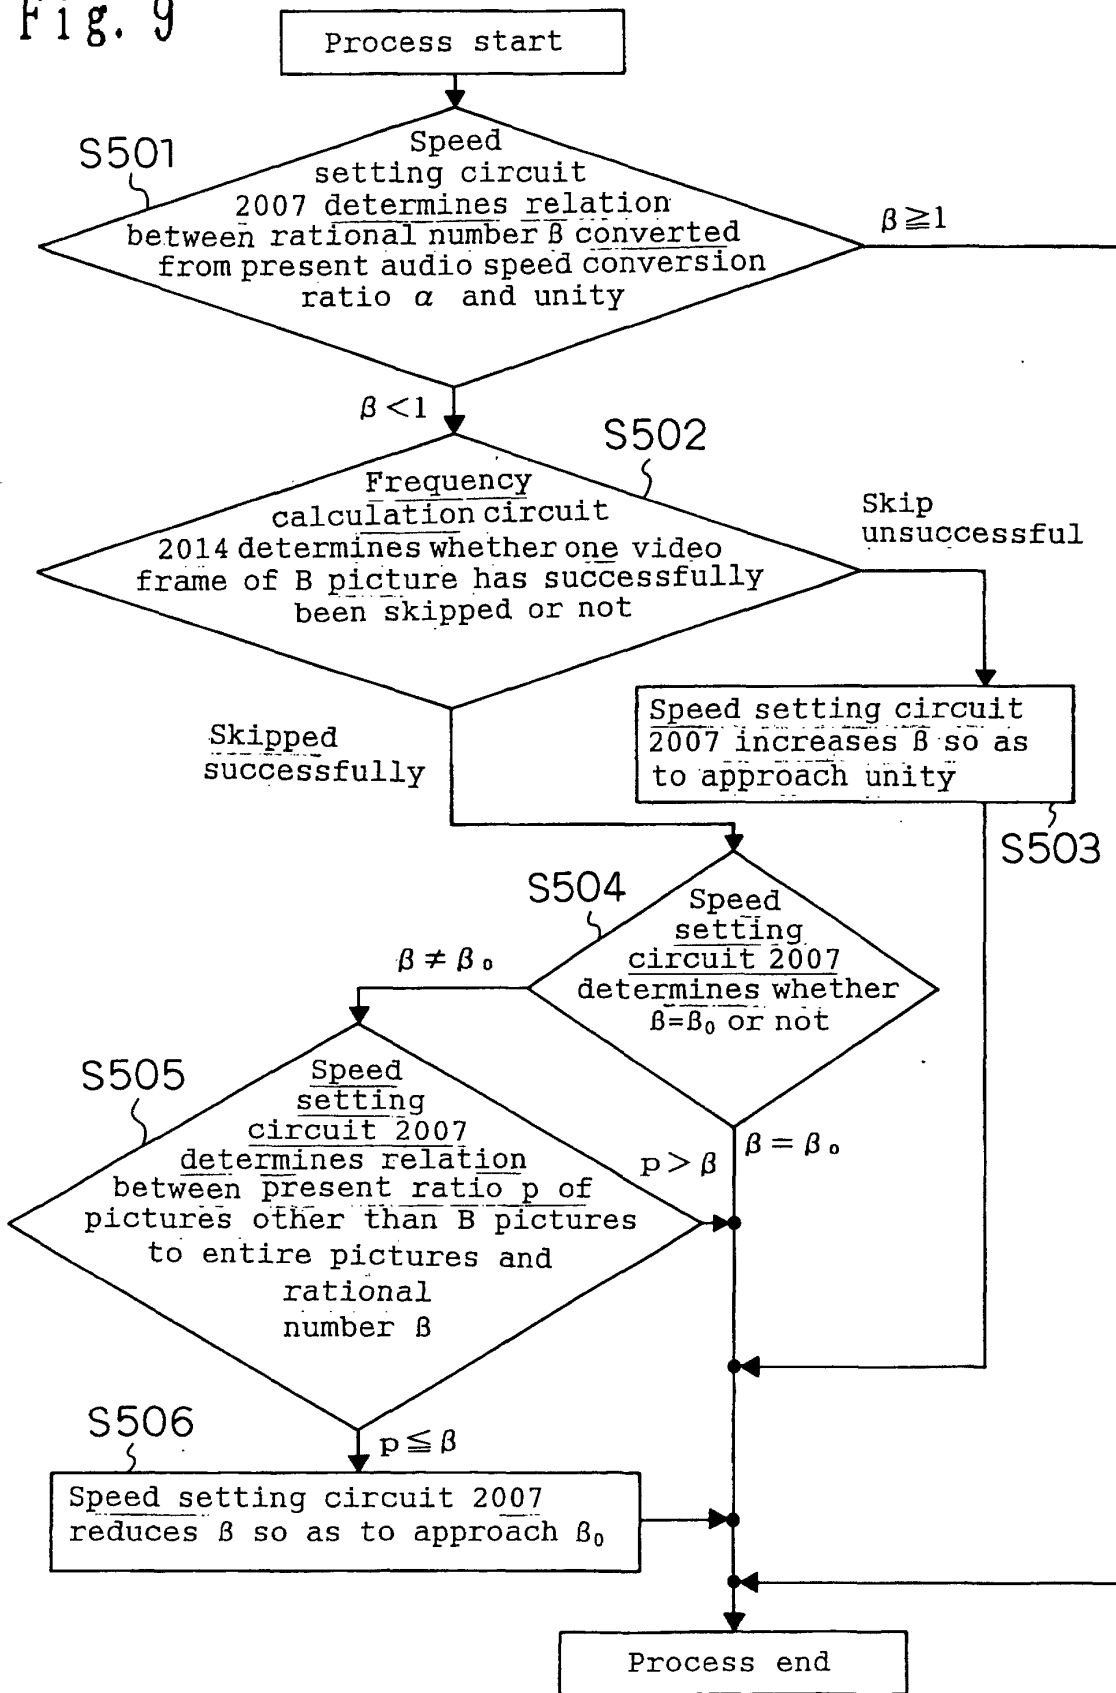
Fig. 9

Process start

S501

Speed setting circuit 2007 determines relation between rational number $\beta$ converted from present audio speed conversion ratio $\alpha$ and unity

$\beta \geqq 1$

$\beta < 1$

S502

Frequency calculation circuit 2014 determines whether one video frame of B picture has successfully been skipped or not

Skip unsuccessful

Speed setting circuit 2007 increases $\beta$ so as to approach unity

S503

Skipped successfully

S504

Speed setting circuit 2007 determines whether $\beta = \beta_0$ or not

$\beta \neq \beta_0$

$\beta = \beta_0$

S505

Speed setting circuit 2007 determines relation between present ratio p of pictures other than B pictures to entire pictures and rational number $\beta$

$p > \beta$

$p \leqq \beta$

S506

Speed setting circuit 2007 reduces $\beta$ so as to approach $\beta_0$

Process end